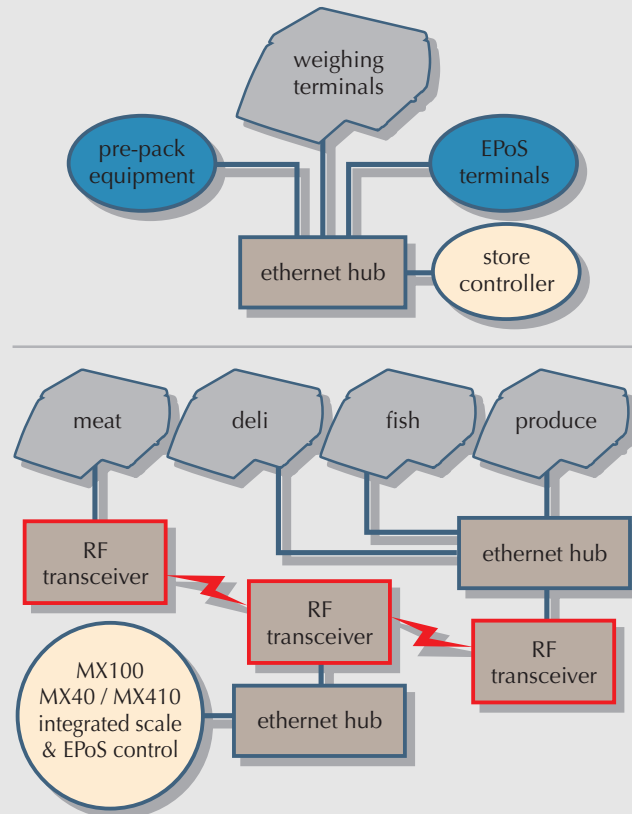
weighing terminals

pre-pack equipment

EPoS terminals

ethernet hub

store controller

meat

deli

fish

produce

RF transceiver

ethernet hub

RF transceiver

RF transceiver

MX100 MX40 / MX410 integrated scale & EPoS control

ethernet hub